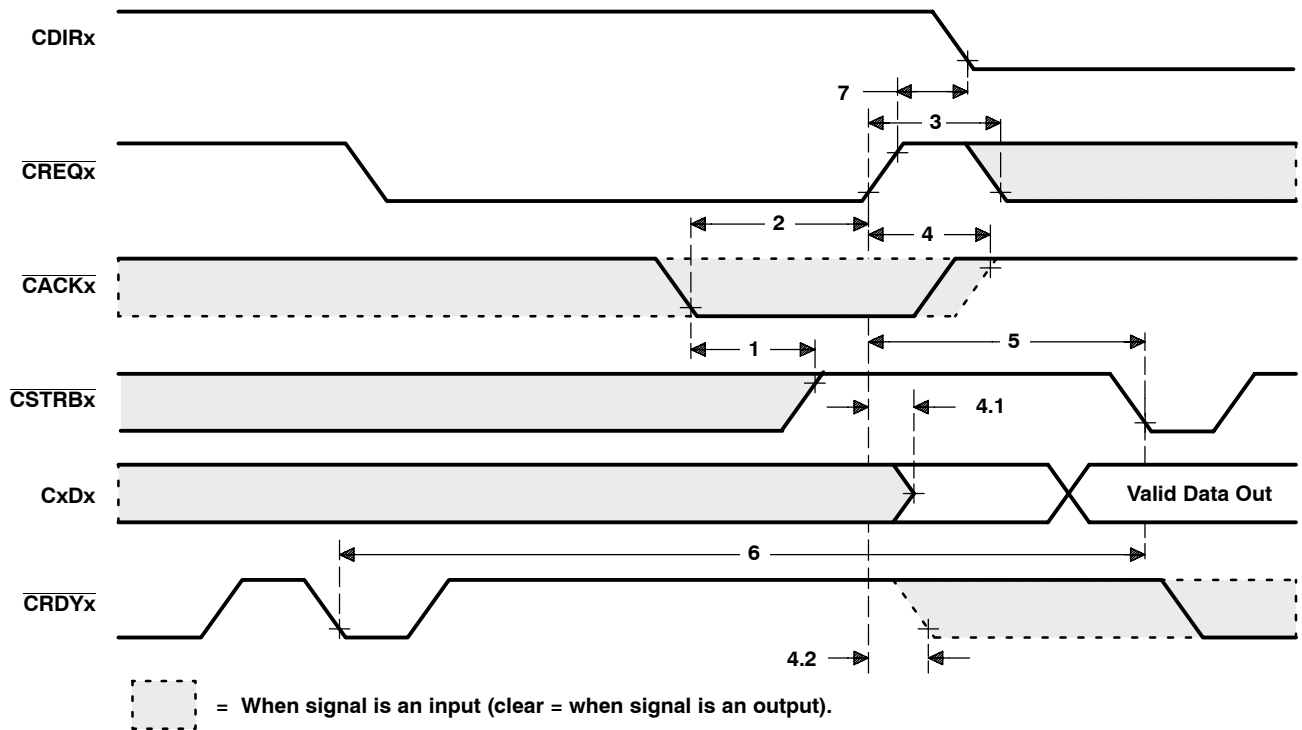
CDIRx

7

3

$\overline{CREQx}$

2

4

$\overline{CACKx}$

1

5

$\overline{CSTRBx}$

4.1

CxDx

Valid Data Out

6

$\overline{CRDYx}$

4.2

= When signal is an input (clear = when signal is an output).